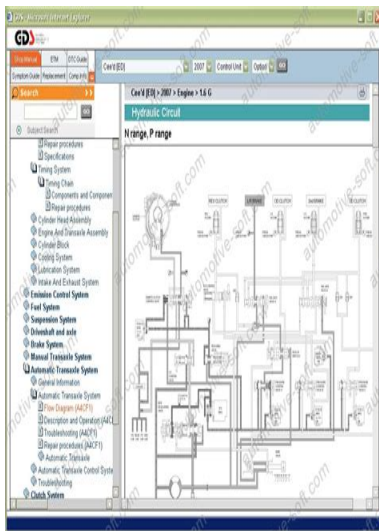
GDS - Microsoft Internet Explorer

GDS

Shop Manual | ETM | DTC Guide

Symptom Guide | Replacement | Comp. Info

Cee'd [ED] | 2007 | Control Unit | Option | GO

Search

Subject Search

Repair procedures
Specifications
Timing System
Timing Chain
Components and Componen
Repair procedures
Cylinder Head Assembly
Engine And Transaxle Assembly
Cylinder Block
Cooling System
Lubrication System
Intake And Exhaust System
Emission Control System
Fuel System
Suspension System
Driveshaft and axle
Brake System
Manual Transaxle System
Automatic Transaxle System
General Information
Automatic Transaxle System
Flow Diagram (A4CF1)
Description and Operation (A4C
Troubleshooting (A4CF1)
Repair procedures (A4CF1)
Automatic Transaxle
Automatic Transaxle Control Syste
Troubleshooting
Clutch System

Cee'd [ED] > 2007 > Engine > 1.6 G

Hydraulic Circuit

N range, P range

REV CLUTCH | L/R BRAKE | 2ND BRAKE | OD CLUTCH | UD CLUTCH

automotive-soft.com